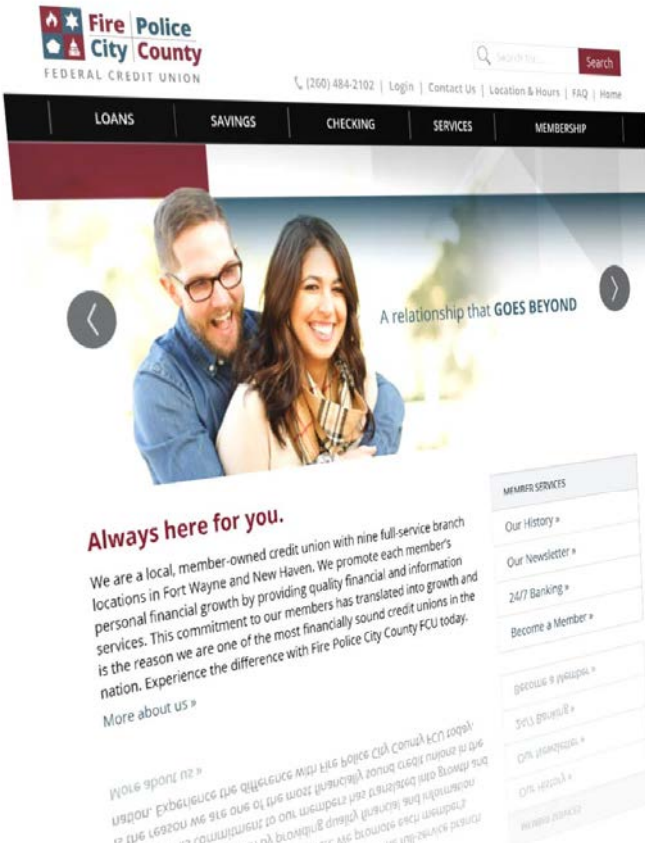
Fire Police
City County
FEDERAL CREDIT UNION

Search for... Search

(260) 484-2102 | Login | Contact Us | Location & Hours | FAQ | Home

LOANS SAVINGS CHECKING SERVICES MEMBERSHIP

A relationship that GOES BEYOND

Always here for you.

We are a local, member-owned credit union with nine full-service branch locations in Fort Wayne and New Haven. We promote each member's personal financial growth by providing quality financial and information services. This commitment to our members has translated into growth and is the reason we are one of the most financially sound credit unions in the nation. Experience the difference with Fire Police City County FCU today.

More about us »

MEMBER SERVICES

Our History »

Our Newsletter »

24/7 Banking »

Become a Member »